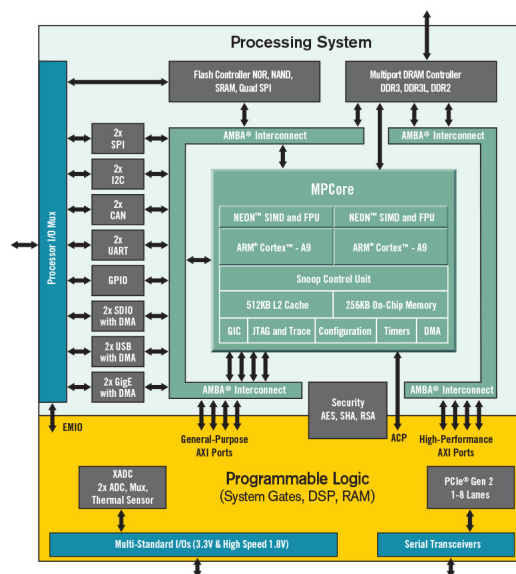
Processing System

Processor I/O Mux

Flash Controller NOR, NAND, SRAM, Quad SPI

Multiport DRAM Controller DDR3, DDR3L, DDR2

AMBA® Interconnect

AMBA® Interconnect

2x SPI

2x I2C

2x CAN

2x UART

GPIO

2x SDIO with DMA

2x USB with DMA

2x GigE with DMA

MPCore

NEON™ SIMD and FPU

NEON™ SIMD and FPU

ARM® Cortex™ - A9

ARM® Cortex™ - A9

Snoop Control Unit

512KB L2 Cache

256KB On-Chip Memory

GIC

JTAG and Trace

Configuration

Timers

DMA

AMBA® Interconnect

Security AES, SHA, RSA

AMBA® Interconnect

EMIO

General-Purpose AXI Ports

ACP

High-Performance AXI Ports

XADC 2x ADC, Mux, Thermal Sensor

Programmable Logic
(System Gates, DSP, RAM)

PCIe® Gen 2 1-8 Lanes

Multi-Standard I/Os (3.3V & High Speed 1.8V)

Serial Transceivers